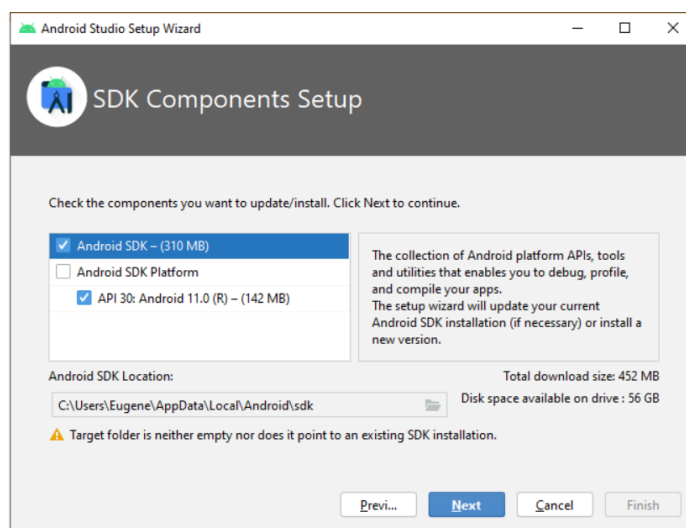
Android Studio Setup Wizard

SDK Components Setup

Check the components you want to update/install. Click Next to continue.

Android SDK – (310 MB)
Android SDK Platform
API 30: Android 11.0 (R) – (142 MB)

The collection of Android platform APIs, tools and utilities that enables you to debug, profile, and compile your apps.
The setup wizard will update your current Android SDK installation (if necessary) or install a new version.

Android SDK Location:
Total download size: 452 MB
C:\Users\Eugene\AppData\Local\Android\sdk
Disk space available on drive : 56 GB

Target folder is neither empty nor does it point to an existing SDK installation.

Previ...
Next
Cancel
Finish